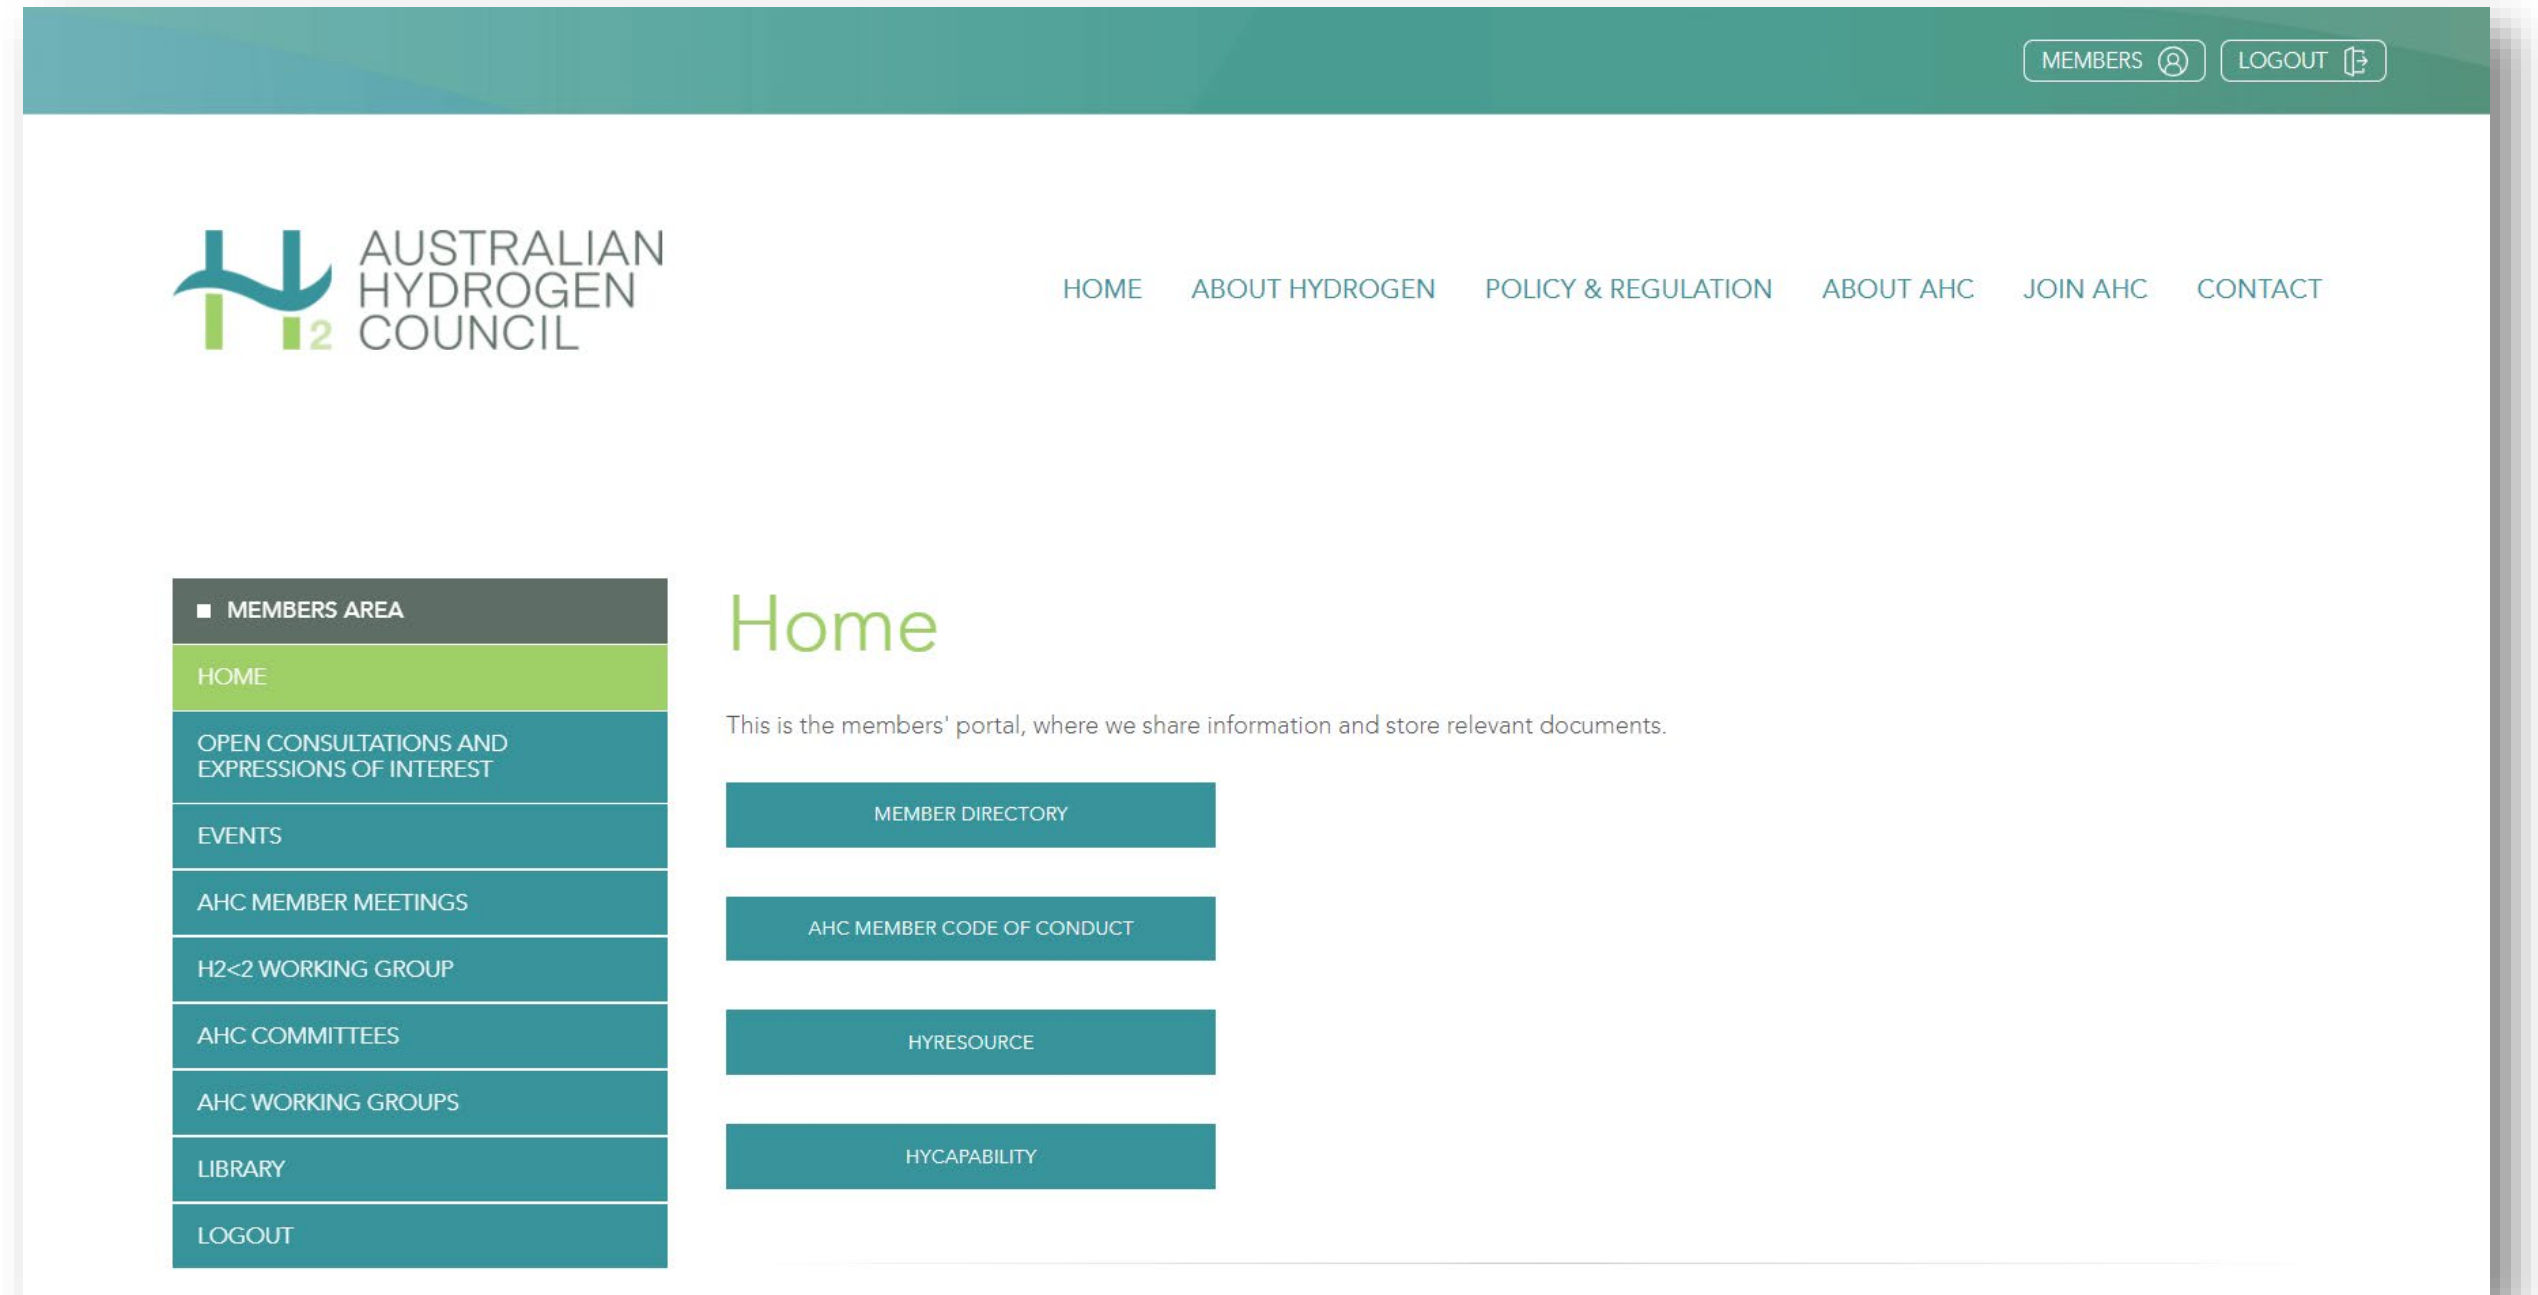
MEMBERS LOGOUT

2 AUSTRALIAN HYDROGEN COUNCIL

HOME ABOUT HYDROGEN POLICY & REGULATION ABOUT AHC JOIN AHC CONTACT

MEMBERS AREA

HOME

OPEN CONSULTATIONS AND EXPRESSIONS OF INTEREST

EVENTS

AHC MEMBER MEETINGS

H2<2 WORKING GROUP

AHC COMMITTEES

AHC WORKING GROUPS

LIBRARY

LOGOUT

Home

This is the members' portal, where we share information and store relevant documents.

MEMBER DIRECTORY

AHC MEMBER CODE OF CONDUCT

HYRESOURCE

HYCAPABILITY